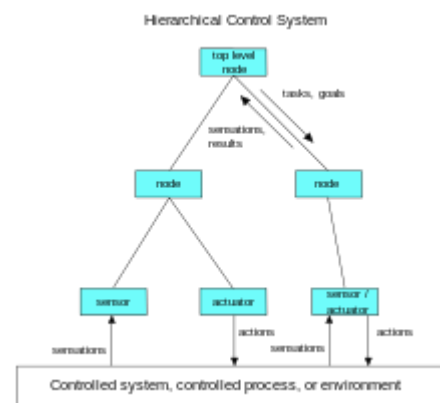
Hierarchical Control System

top level node

tasks, goals

sensations, results

node

node

sensor

actuator

sensor / actuator

actions

actions

sensations

sensations

Controlled system, controlled process, or environment